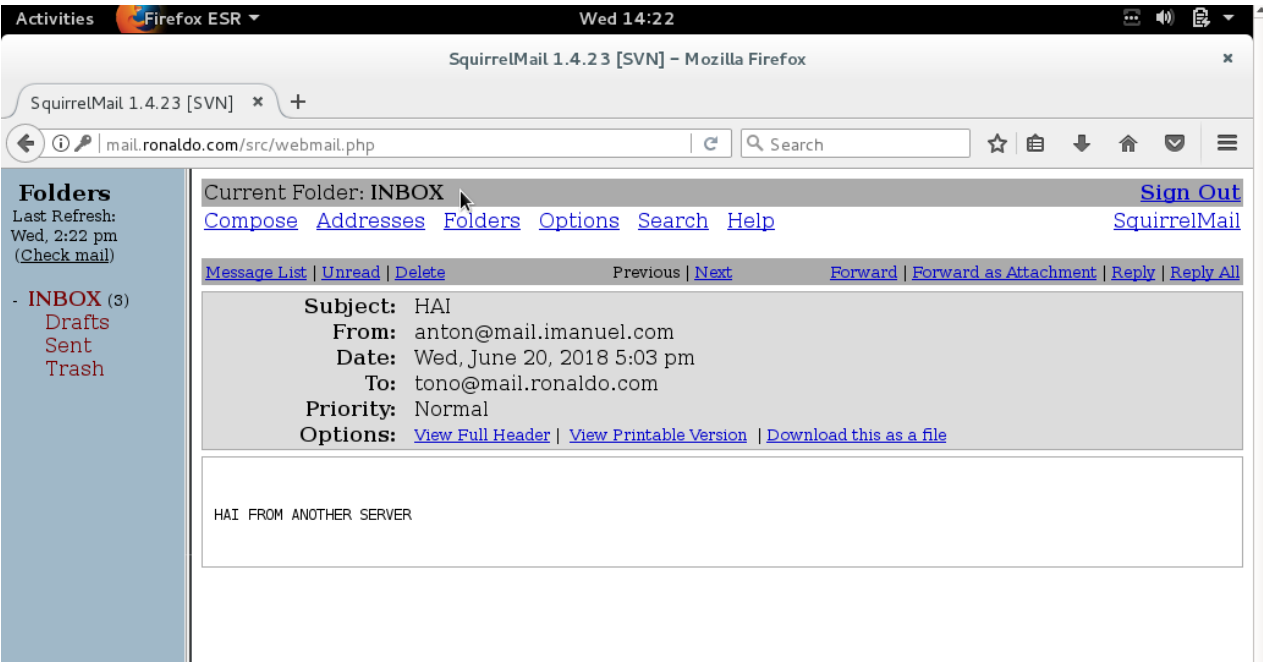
Activities Firefox ESR Wed 14:22

SquirrelMail 1.4.23 [SVN] – Mozilla Firefox

SquirrelMail 1.4.23 [SVN]

mail.ronaldo.com/src/webmail.php

Search

Folders
Last Refresh: Wed, 2:22 pm
(Check mail)

- INBOX (3)
Drafts
Sent
Trash

Current Folder: INBOX
Sign Out

Compose Addresses Folders Options Search Help
SquirrelMail

Message List | Unread | Delete
Previous | Next
Forward | Forward as Attachment | Reply | Reply All

Subject: HAI
From: anton@mail.imanuel.com
Date: Wed, June 20, 2018 5:03 pm
To: tono@mail.ronaldo.com
Priority: Normal
Options: View Full Header | View Printable Version | Download this as a file

HAI FROM ANOTHER SERVER